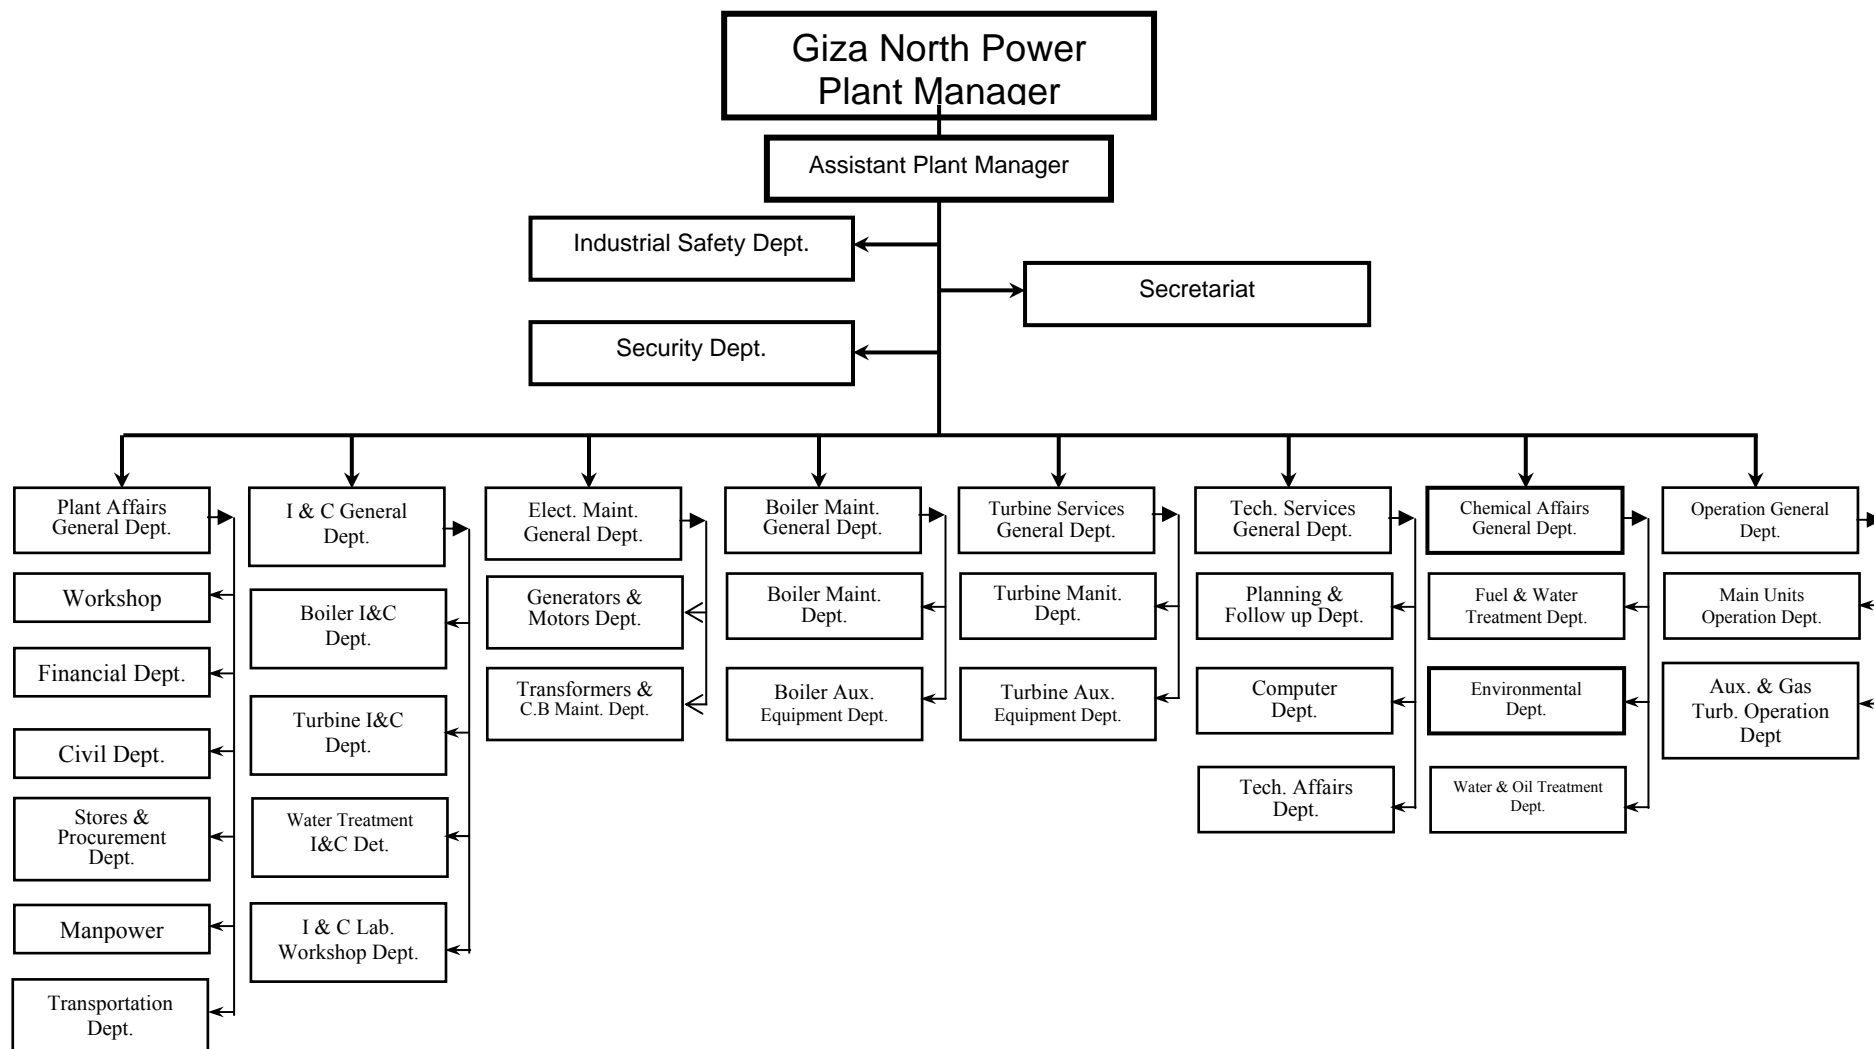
Giza North Power Plant Manager

Assistant Plant Manager

Industrial Safety Dept.

Secretariat

Security Dept.

Plant Affairs General Dept.

Workshop

Financial Dept.

Civil Dept.

Stores & Procurement Dept.

Manpower

Transportation Dept.

I & C General Dept.

Boiler I&C Dept.

Turbine I&C Dept.

Water Treatment I&C Det.

I & C Lab. Workshop Dept.

Elect. Maint. General Dept.

Generators & Motors Dept.

Transformers & C.B Maint. Dept.

Boiler Maint. General Dept.

Boiler Maint. Dept.

Boiler Aux. Equipment Dept.

Turbine Services General Dept.

Turbine Manit. Dept.

Turbine Aux. Equipment Dept.

Tech. Services General Dept.

Planning & Follow up Dept.

Computer Dept.

Tech. Affairs Dept.

Chemical Affairs General Dept.

Fuel & Water Treatment Dept.

Environmental Dept.

Water & Oil Treatment Dept.

Operation General Dept.

Main Units Operation Dept.

Aux. & Gas Turb. Operation Dept